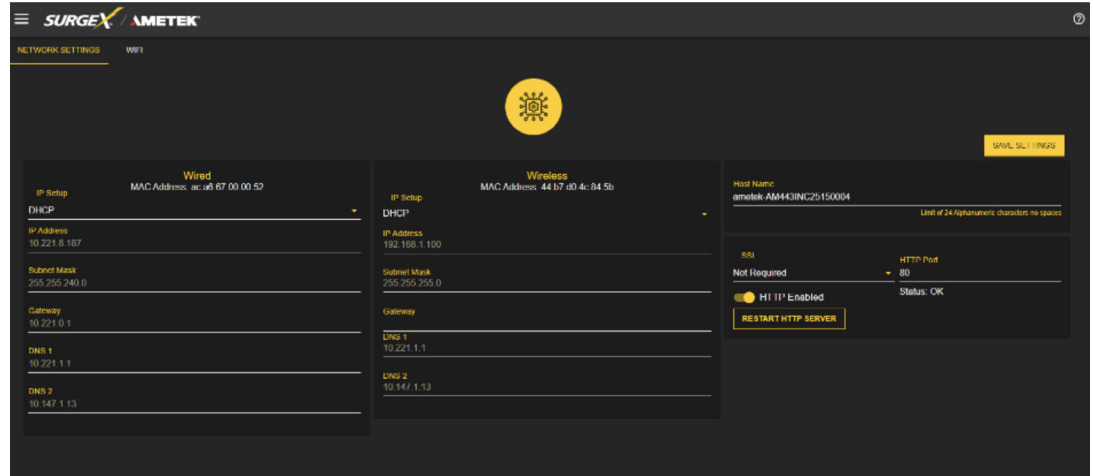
SURGEX AMETEK

NETWORK SETTINGS WIFI

SAVE SETTINGS

Wired
MAC Address: ac:a6:67:00:00:52
IP Setup
DHCP
IP Address
10.221.8.187
Subnet Mask
255.255.240.0
Gateway
10.221.0.1
DNS 1
10.221.1.1
DNS 2
10.147.1.13

Wireless
MAC Address: 44:b7:d0:4c:84:5b
IP Setup
DHCP
IP Address
192.168.1.100
Subnet Mask
255.255.255.0
Gateway
DNS 1
10.221.1.1
DNS 2
10.147.1.13

Host Name
ametek-AM443INC25150004
Limit of 24 Alphanumeric characters no spaces

SSL
Not Required
HTTP Port
80
HTTP Enabled
Status: OK
RESTART HTTP SERVER